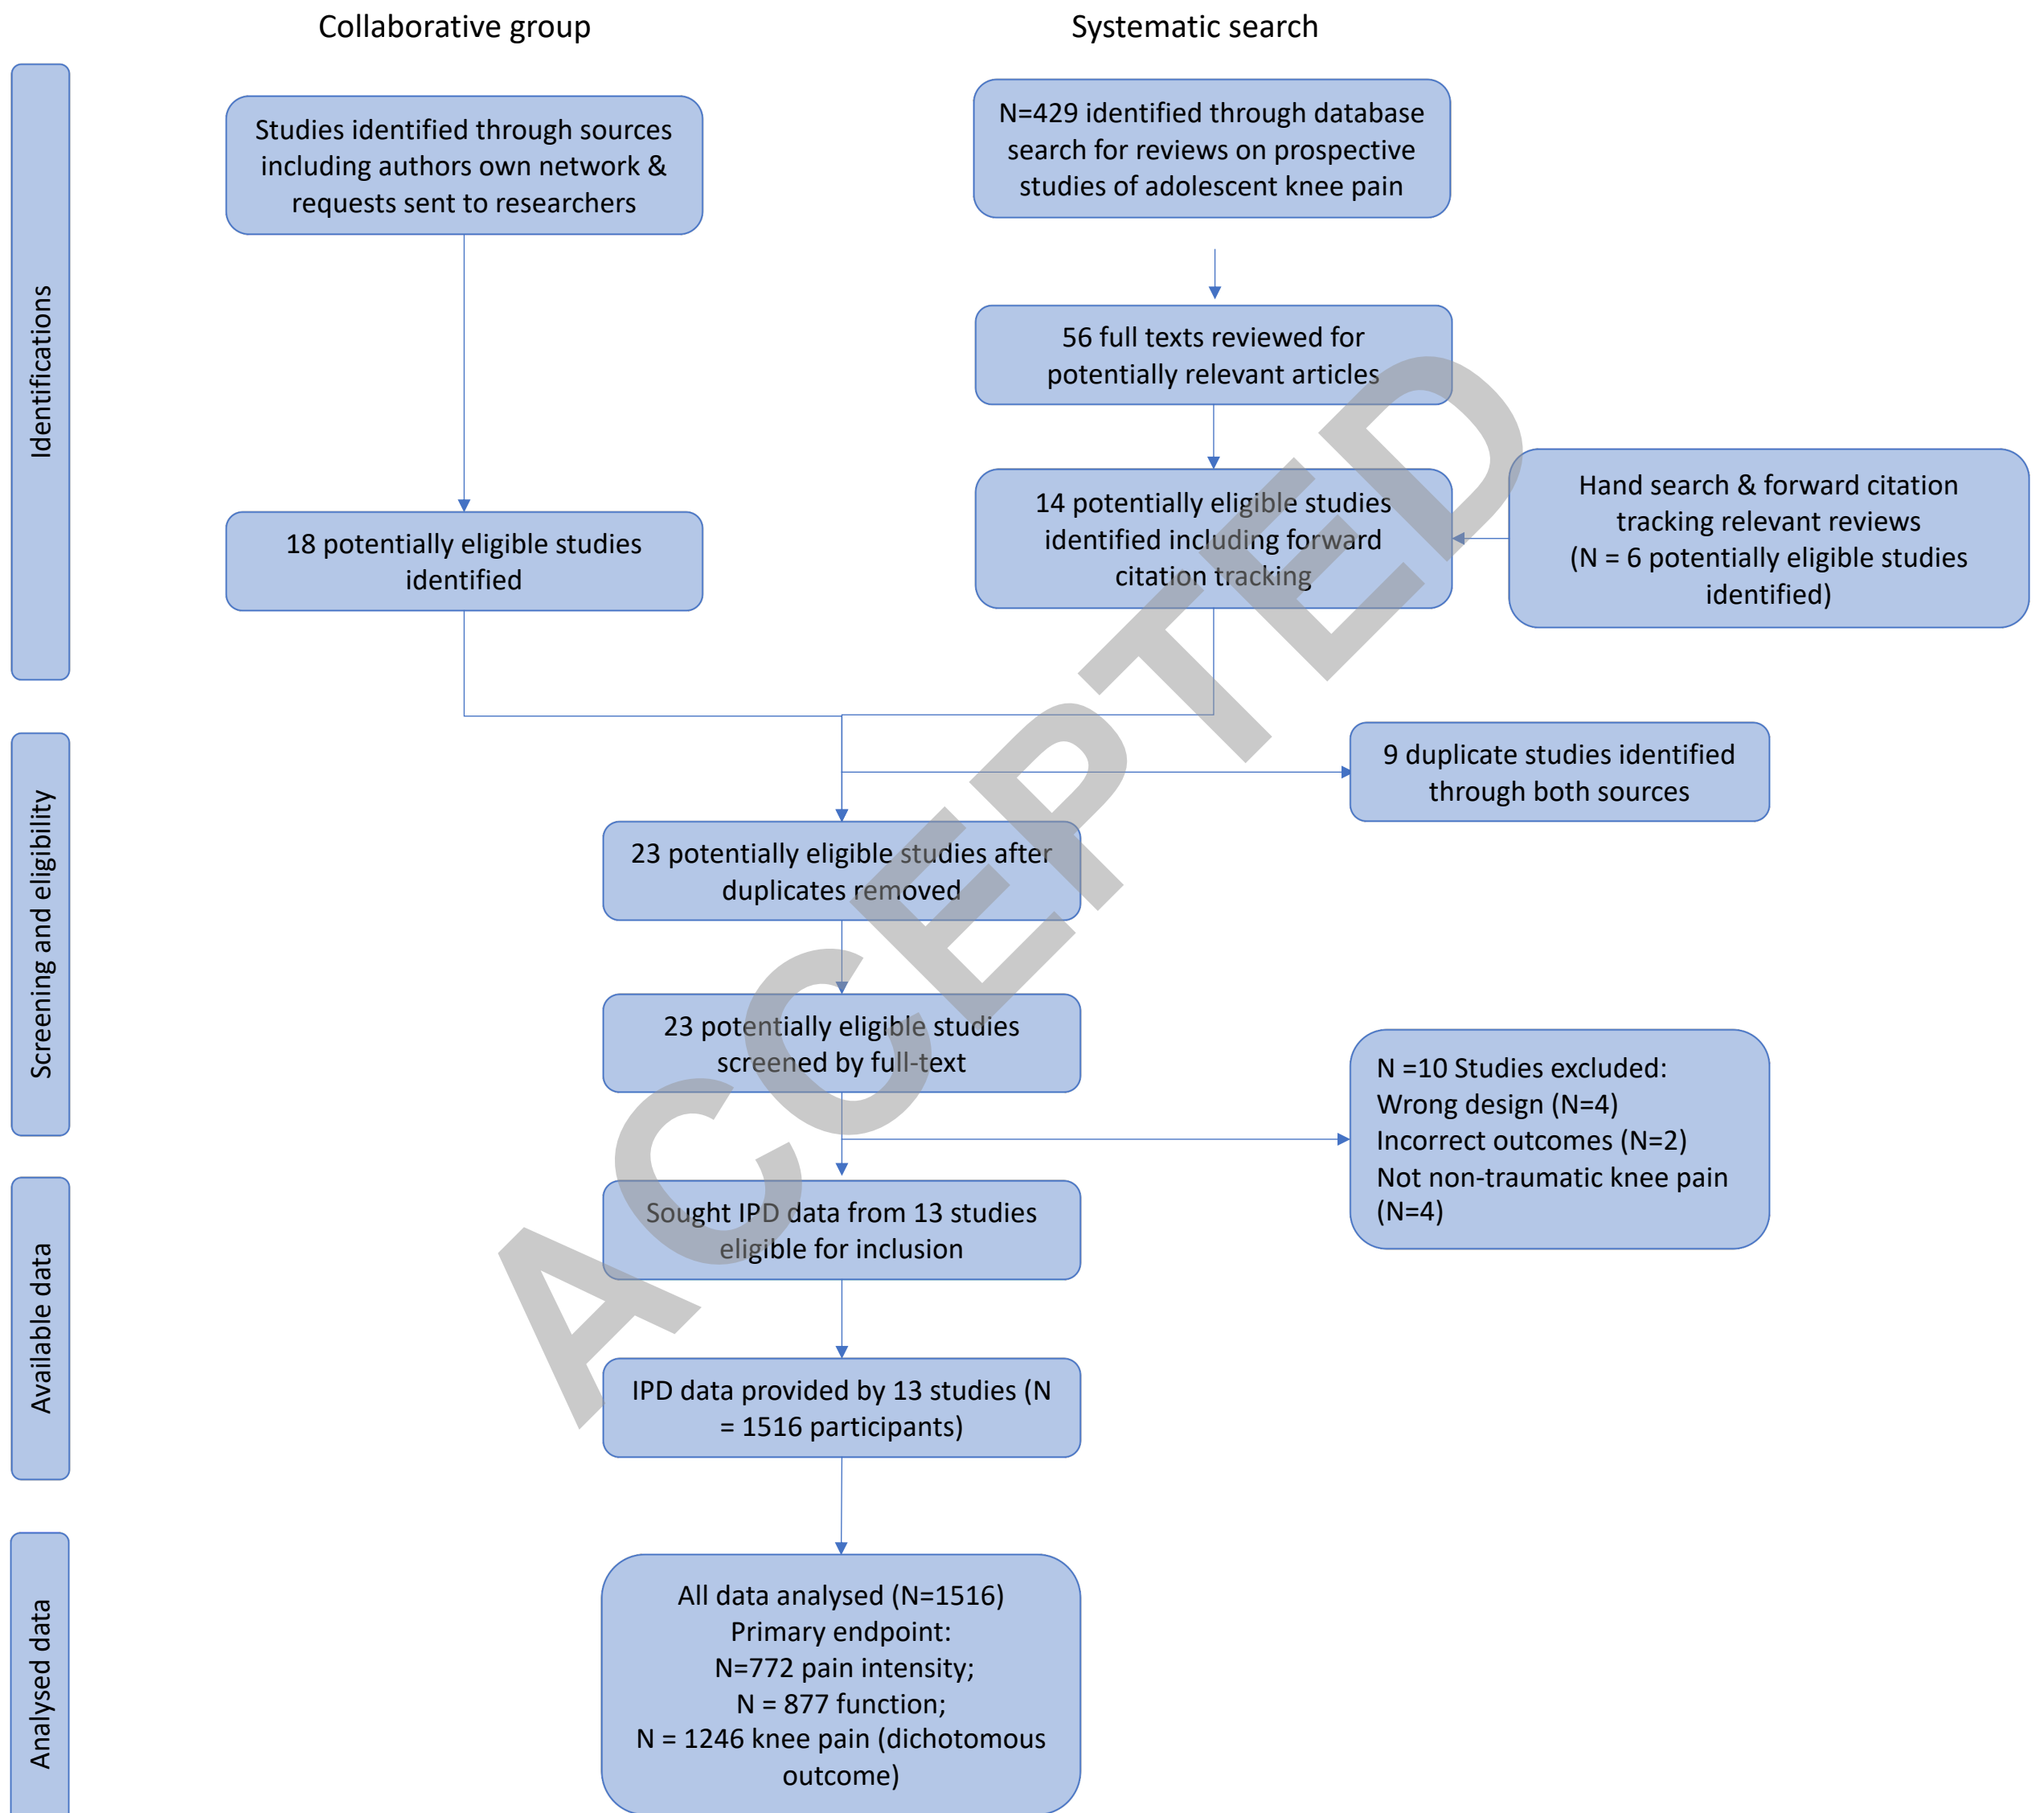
Collaborative group

Systematic search

Identifications

Studies identified through sources including authors own network & requests sent to researchers

N=429 identified through database search for reviews on prospective studies of adolescent knee pain

56 full texts reviewed for potentially relevant articles

14 potentially eligible studies identified including forward citation tracking

Hand search & forward citation tracking relevant reviews (N = 6 potentially eligible studies identified)

18 potentially eligible studies identified

Screening and eligibility

9 duplicate studies identified through both sources

23 potentially eligible studies after duplicates removed

23 potentially eligible studies screened by full-text

N =10 Studies excluded:
Wrong design (N=4)
Incorrect outcomes (N=2)
Not non-traumatic knee pain (N=4)

Available data

Sought IPD data from 13 studies eligible for inclusion

IPD data provided by 13 studies (N = 1516 participants)

Analysed data

All data analysed (N=1516)
Primary endpoint:
N=772 pain intensity;
N = 877 function;
N = 1246 knee pain (dichotomous outcome)

ACCEPTED